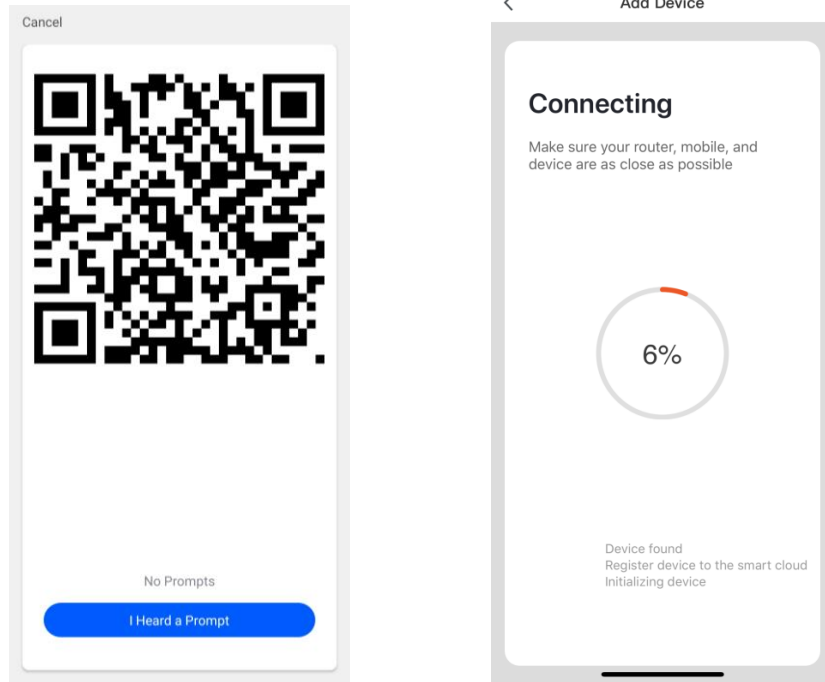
Cancel

No Prompts

I Heard a Prompt

<

Add Device

Connecting

Make sure your router, mobile, and device are as close as possible

6%

Device found
Register device to the smart cloud
Initializing device